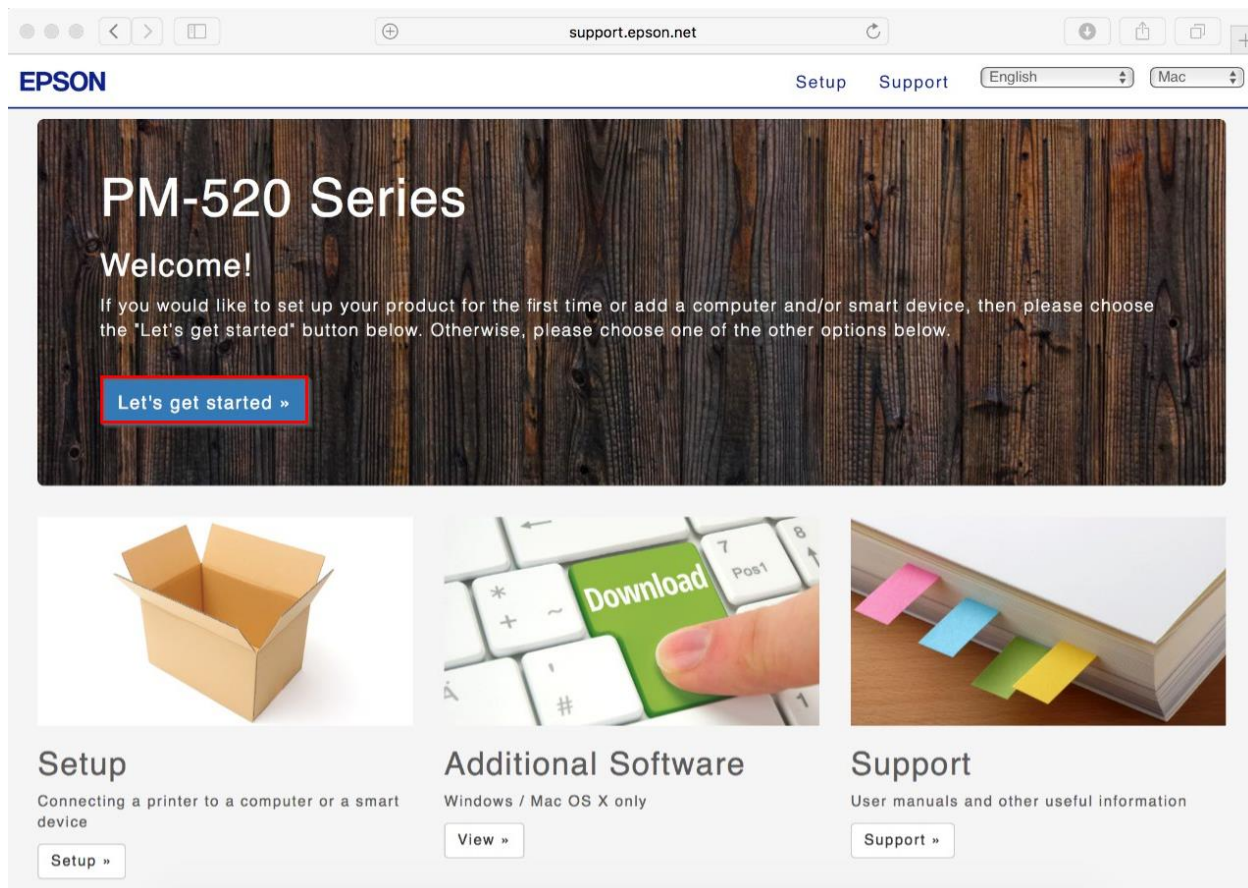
support.epson.net

EPSON

Setup Support English Mac

PM-520 Series

Welcome!

If you would like to set up your product for the first time or add a computer and/or smart device, then please choose the "Let's get started" button below. Otherwise, please choose one of the other options below.

Let's get started »

Download

Pos1

Setup

Connecting a printer to a computer or a smart device

Setup »

Additional Software

Windows / Mac OS X only

View »

Support

User manuals and other useful information

Support »